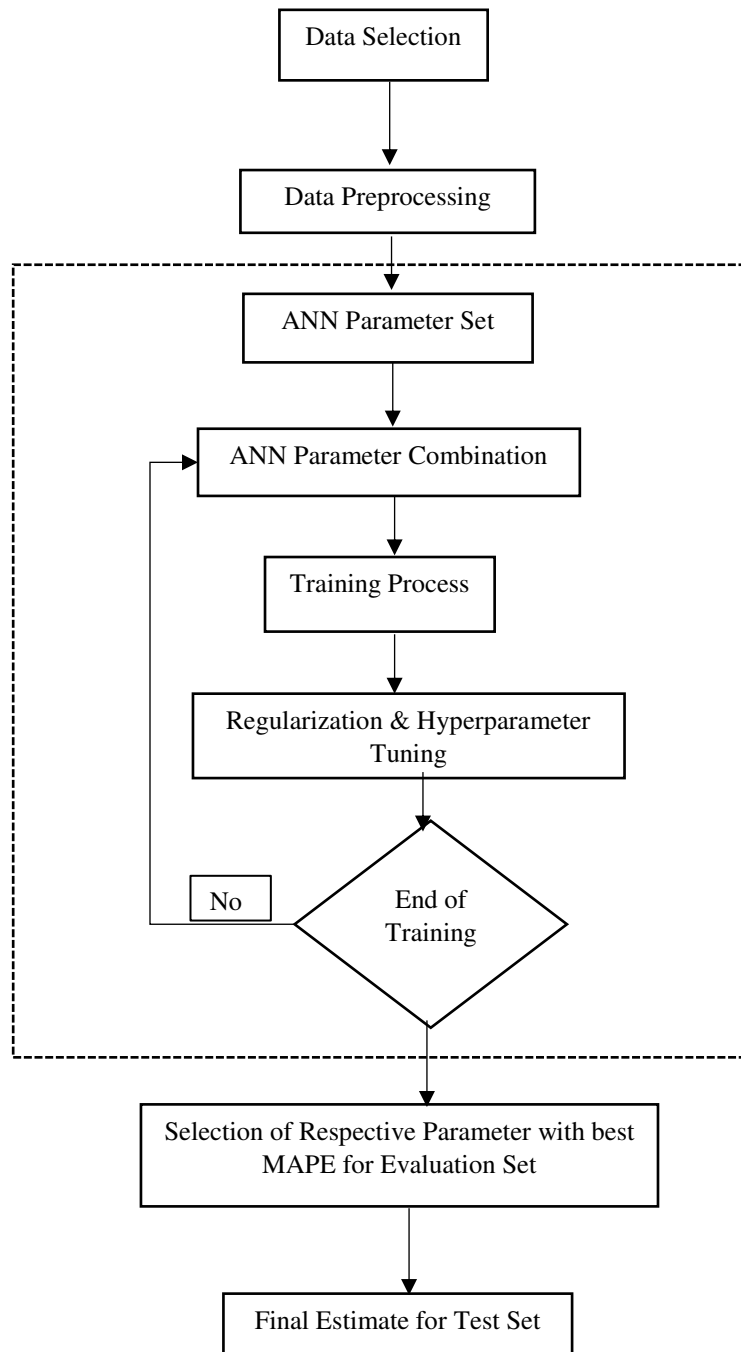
Data Selection

Data Preprocessing

ANN Parameter Set

ANN Parameter Combination

Training Process

Regularization & Hyperparameter Tuning

No

End of Training

Selection of Respective Parameter with best MAPE for Evaluation Set

Final Estimate for Test Set